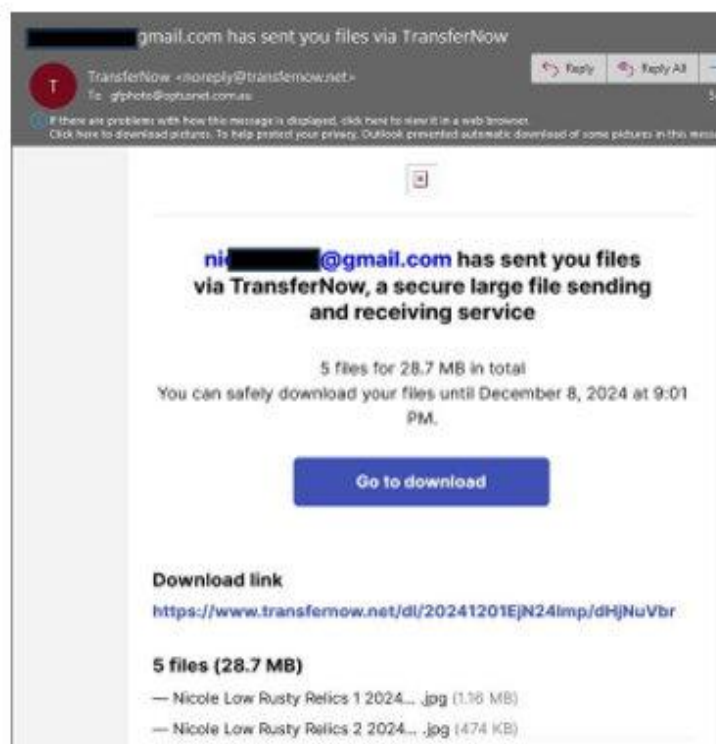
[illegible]gmail.com has sent you files via TransferNow

T

TransferNow <noreply@transfernow.net>
To gfphoto@optusnet.com.au

Reply | Reply All

If there are problems with how this message is displayed, click here to view it in a web browser.
Click here to download pictures. To help protect your privacy, Outlook prevented automatic download of some pictures in this mess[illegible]

ni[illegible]@gmail.com has sent you files via TransferNow, a secure large file sending and receiving service

5 files for 28.7 MB in total
You can safely download your files until December 8, 2024 at 9:01 PM.

Go to download

Download link
https://www.transfernow.net/dl/20241201EjN24lmp/dHjNuVbr

5 files (28.7 MB)
— Nicole Low Rusty Relics 1 2024... .jpg (1.16 MB)
— Nicole Low Rusty Relics 2 2024... .jpg (474 KB)